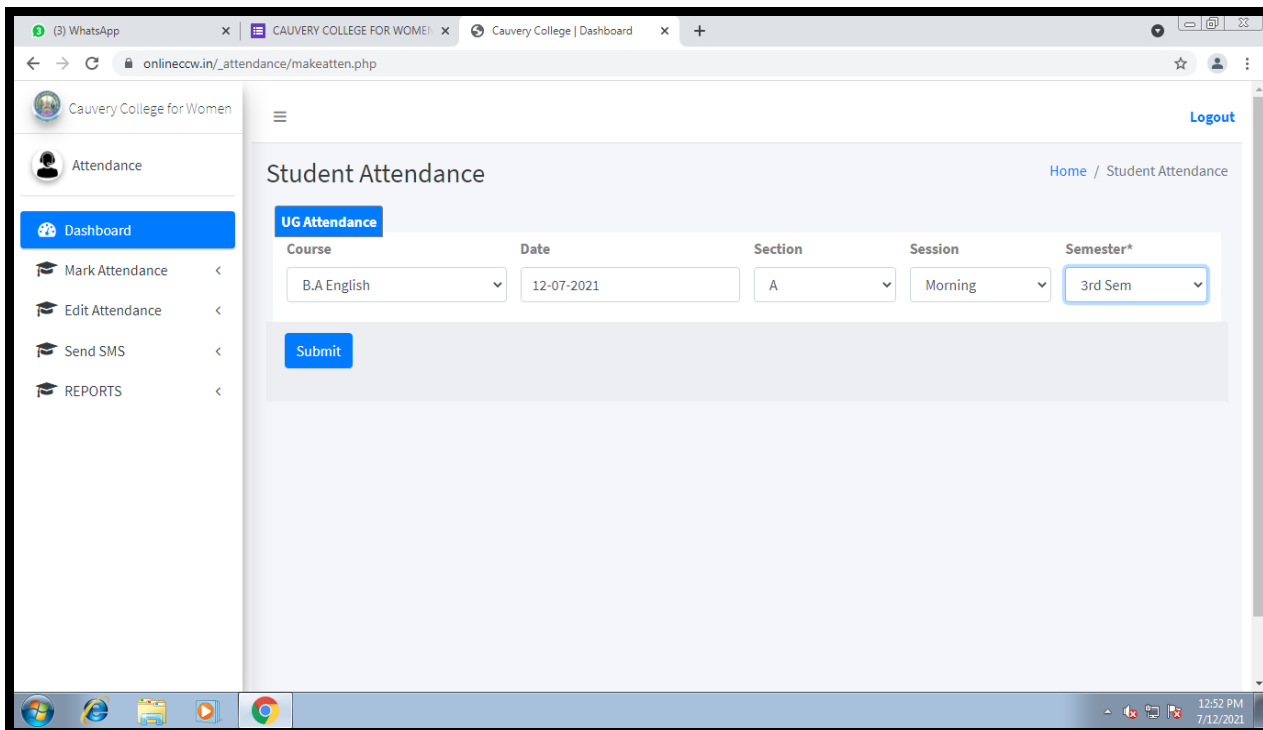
(3) WhatsApp
CAUVERY COLLEGE FOR WOMEN
Cauvery College | Dashboard
onlineccw.in/_attendance/makeatten.php

Cauvery College for Women
Attendance
Dashboard
Mark Attendance
Edit Attendance
Send SMS
REPORTS

Logout

Student Attendance
Home / Student Attendance

UG Attendance

| Course | Date | Section | Session | Semester* |
|---|---|---|---|---|
| B.A English | 12-07-2021 | A | Morning | 3rd Sem |

Submit

12:52 PM
7/12/2021